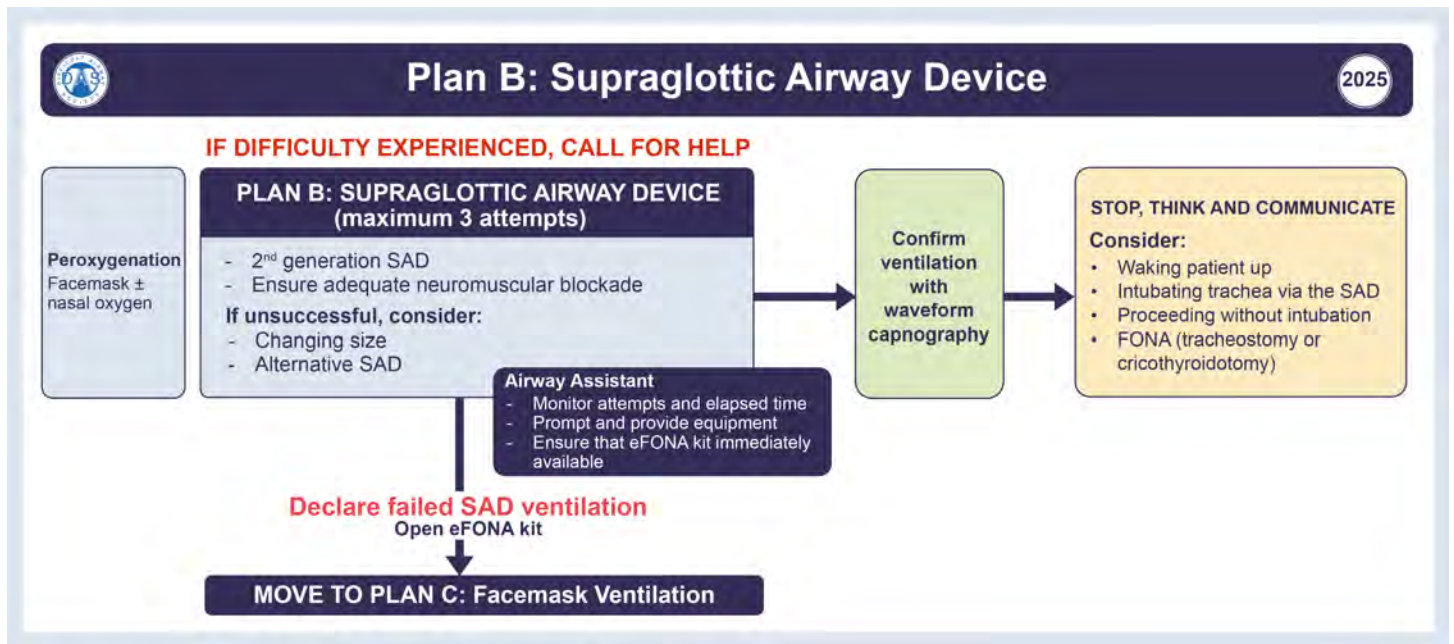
DAS

Plan B: Supraglottic Airway Device

2025

IF DIFFICULTY EXPERIENCED, CALL FOR HELP

Peroxygenation
Facemask ± nasal oxygen

PLAN B: SUPRAGLOTTIC AIRWAY DEVICE
(maximum 3 attempts)

- $2^{nd}$ generation SAD
- Ensure adequate neuromuscular blockade

If unsuccessful, consider:
- Changing size
- Alternative SAD

Airway Assistant
- Monitor attempts and elapsed time
- Prompt and provide equipment
- Ensure that eFONA kit immediately available

Confirm ventilation with waveform capnography

STOP, THINK AND COMMUNICATE
Consider:
• Waking patient up
• Intubating trachea via the SAD
• Proceeding without intubation
• FONA (tracheostomy or cricothyroidotomy)

Declare failed SAD ventilation
Open eFONA kit

MOVE TO PLAN C: Facemask Ventilation